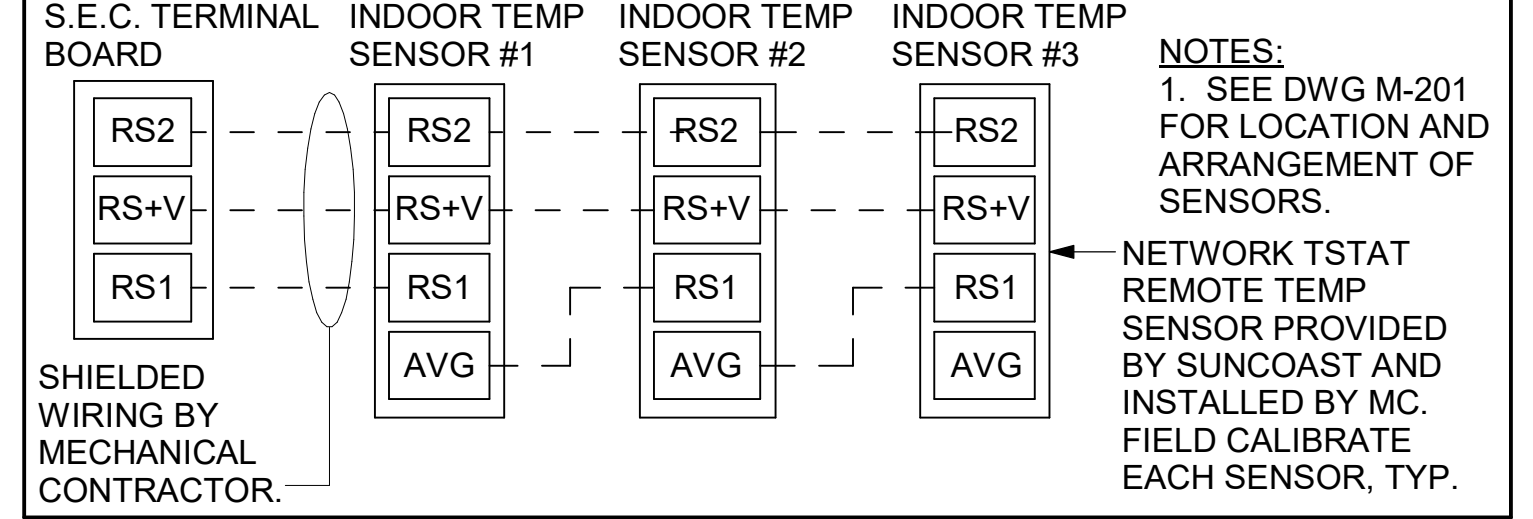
S.E.C. TERMINAL BOARD

RS2
RS+V
RS1

INDOOR TEMP SENSOR #1

RS2
RS+V
RS1
AVG

INDOOR TEMP SENSOR #2

RS2
RS+V
RS1
AVG

INDOOR TEMP SENSOR #3

RS2
RS+V
RS1
AVG

NOTES:
1. SEE DWG M-201 FOR LOCATION AND ARRANGEMENT OF SENSORS.

NETWORK TSTAT REMOTE TEMP SENSOR PROVIDED BY SUNCOAST AND INSTALLED BY MC. FIELD CALIBRATE EACH SENSOR, TYP.

SHIELDED WIRING BY MECHANICAL CONTRACTOR.